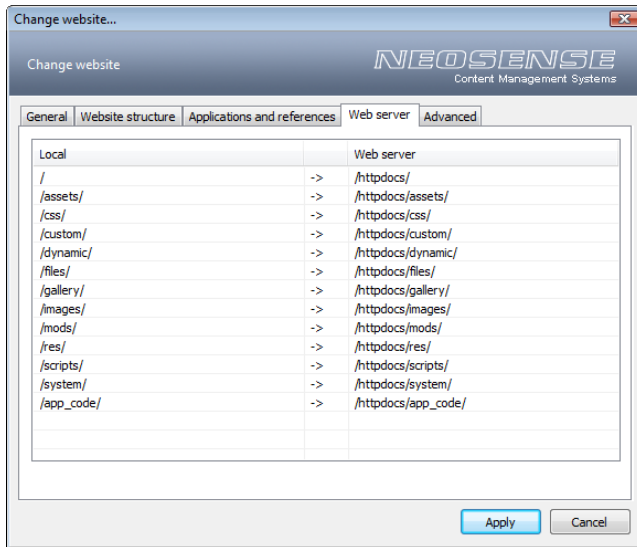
Change website...

Change website

NEOSENSE
Content Management Systems

General | Website structure | Applications and references | Web server | Advanced

| Local | | Web server |
|---|---|---|
| / | -> | /httpdocs/ |
| /assets/ | -> | /httpdocs/assets/ |
| /css/ | -> | /httpdocs/css/ |
| /custom/ | -> | /httpdocs/custom/ |
| /dynamic/ | -> | /httpdocs/dynamic/ |
| /files/ | -> | /httpdocs/files/ |
| /gallery/ | -> | /httpdocs/gallery/ |
| /images/ | -> | /httpdocs/images/ |
| /mods/ | -> | /httpdocs/mods/ |
| /res/ | -> | /httpdocs/res/ |
| /scripts/ | -> | /httpdocs/scripts/ |
| /system/ | -> | /httpdocs/system/ |
| /app_code/ | -> | /httpdocs/app_code/ |

Apply Cancel